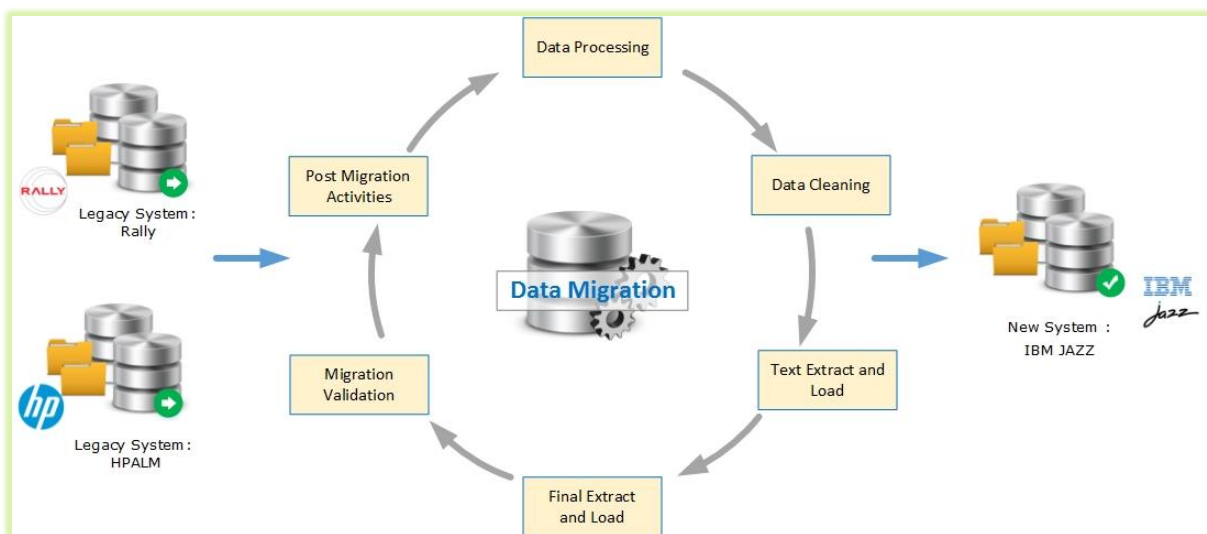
RALLY

Legacy System : Rally

hp

Legacy System : HPALM

Data Processing

Data Cleaning

Text Extract and Load

Final Extract and Load

Migration Validation

Post Migration Activities

Data Migration

IBM

Jazz

New System : IBM JAZZ